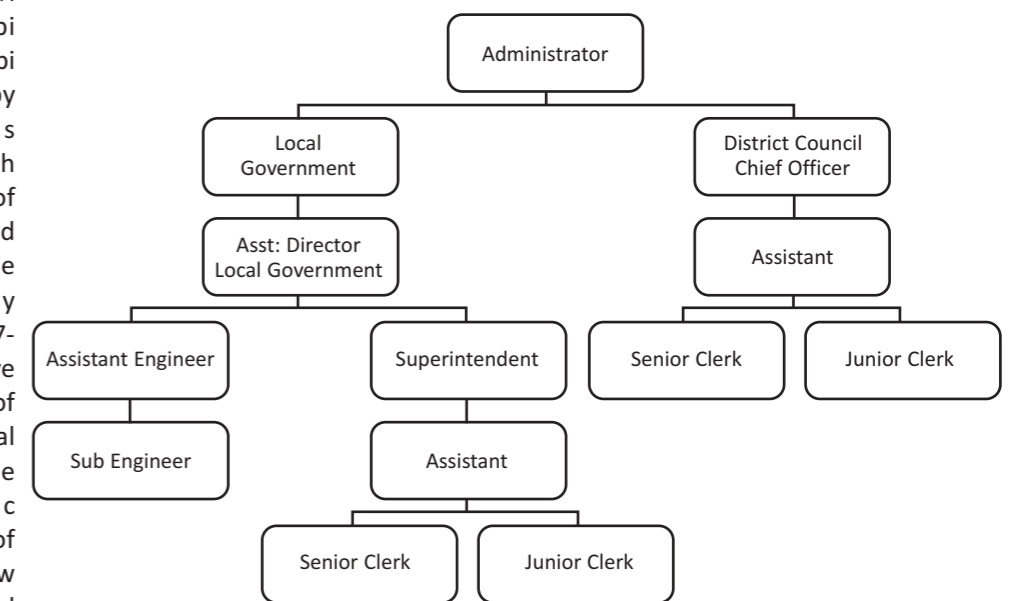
pi
pi
by
s
h
of
d
e
y
y-
re
of
al
e
c
of
w

Administrator

Local Government

District Council Chief Officer

Asst: Director Local Government

Assistant

Assistant Engineer

Superintendent

Senior Clerk

Junior Clerk

Sub Engineer

Assistant

Senior Clerk

Junior Clerk